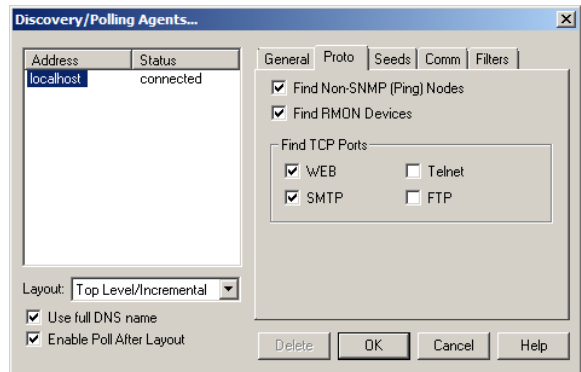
Discovery/Polling Agents...

| Address | Status |
|---|---|
| localhost | connected |

General Proto Seeds Comm Filters

Find Non-SNMP (Ping) Nodes
Find RMON Devices

Find TCP Ports
WEB
Telnet
SMTP
FTP

Layout: Top Level/Incremental
Use full DNS name
Enable Poll After Layout

Delete OK Cancel Help